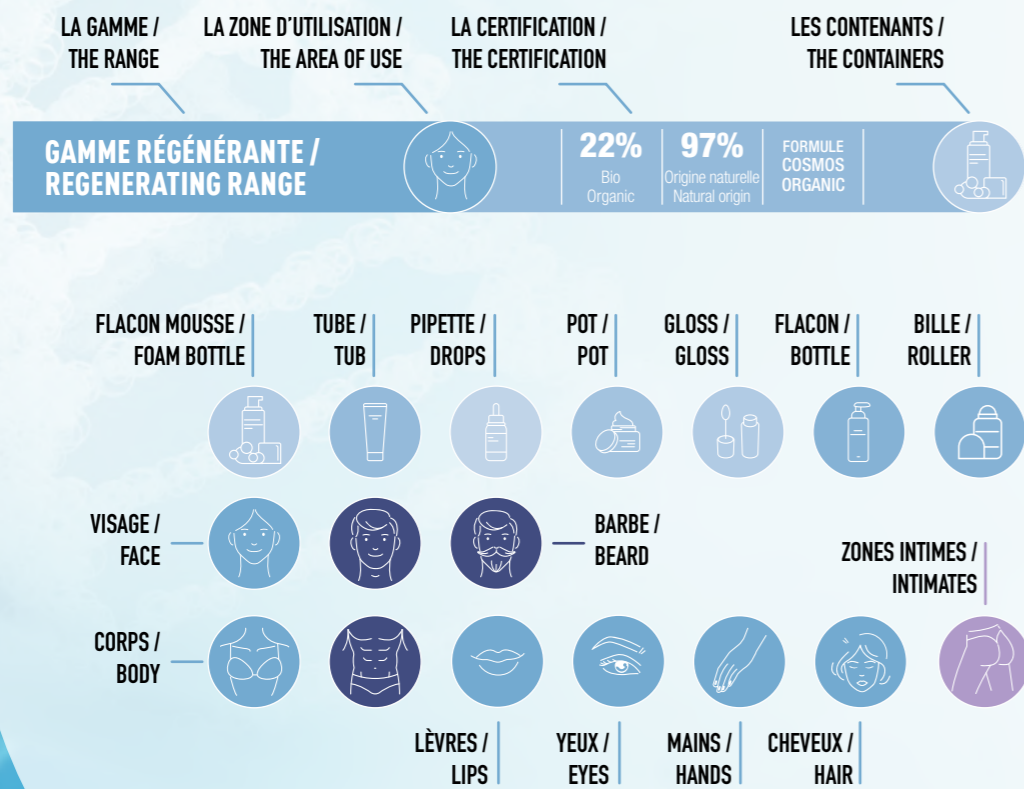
LA GAMME /
THE RANGE

LA ZONE D'UTILISATION /
THE AREA OF USE

LA CERTIFICATION /
THE CERTIFICATION

LES CONTENANTS /
THE CONTAINERS

GAMME RÉGÉNÉRANTE /
REGENERATING RANGE

22%
Bio
Organic

97%
Origine naturelle
Natural origin

FORMULE
COSMOS
ORGANIC

FLACON MOUSSE /
FOAM BOTTLE

TUBE /
TUB

PIPETTE /
DROPS

POT /
POT

GLOSS /
GLOSS

FLACON /
BOTTLE

BILLE /
ROLLER

VISAGE /
FACE

BARBE /
BEARD

ZONES INTIMES /
INTIMATES

CORPS /
BODY

LÈVRES /
LIPS

YEUX /
EYES

MAINS /
HANDS

CHEVEUX /
HAIR